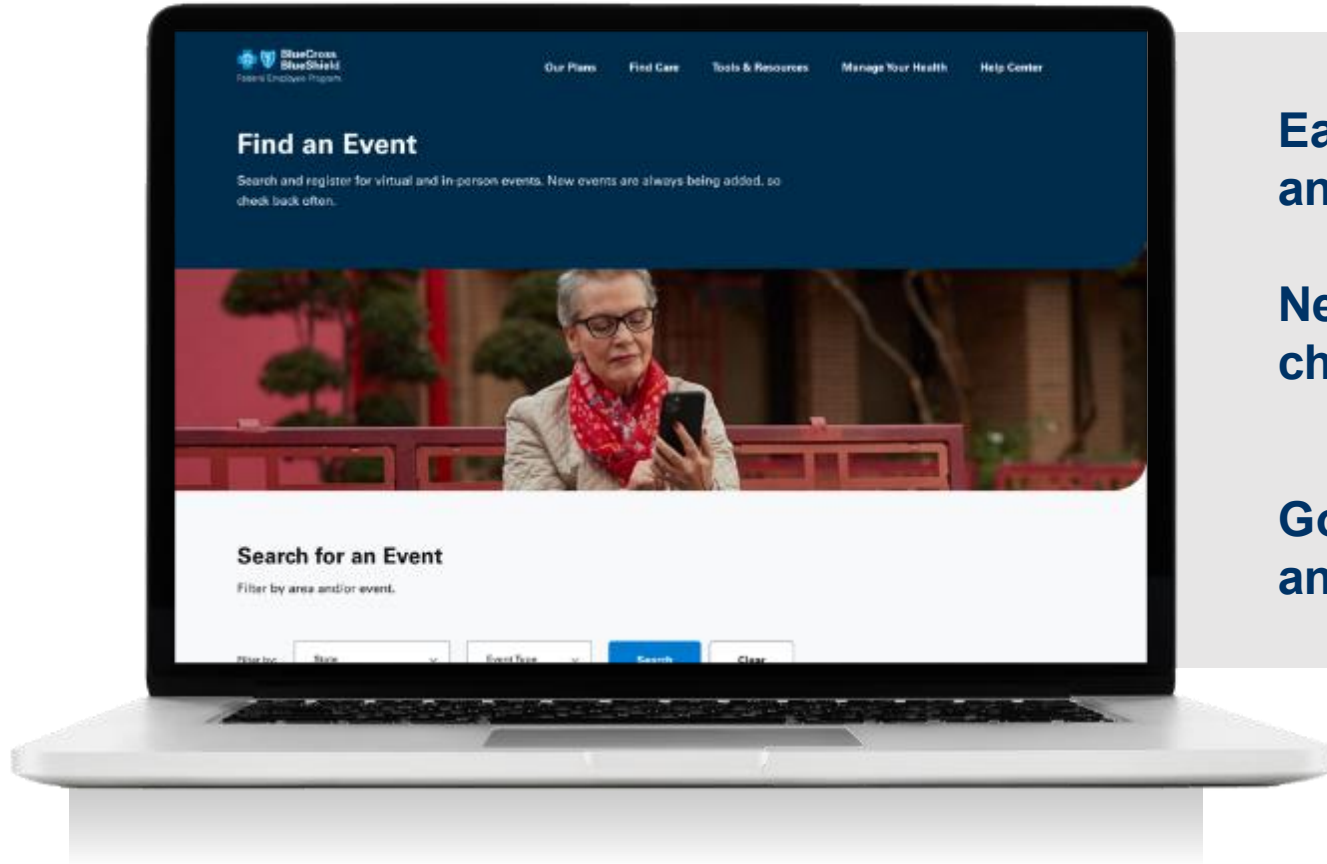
BlueCross BlueShield
Federal Employee Program

Our Plans Find Care Tools & Resources Manage Your Health Help Center

Find an Event

Search and register for virtual and in-person events. New events are always being added, so check back often.

Search for an Event

Filter by area and/or event.

Filter by: State Event Type Search Clear

Ea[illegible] an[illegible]

Ne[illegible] ch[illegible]

Go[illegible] an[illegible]